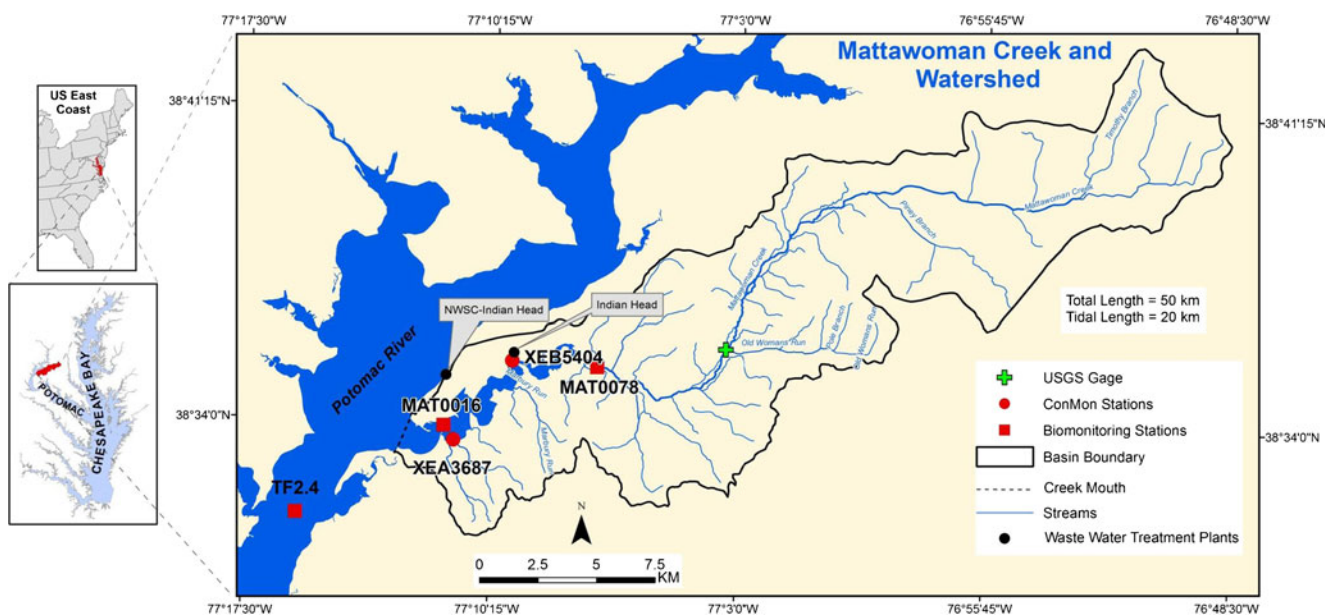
77°17'30"W 77°10'15"W 77°3'0"W 76°55'45"W 76°48'30"W

Mattawoman Creek and Watershed

38°41'15"N
38°41'15"N
38°34'0"N
38°34'0"N

US East Coast

POTOMAC
CHESAPEAKE BAY

Timothy Branch
Mattawoman Creek
Piney Branch
Mattawoman Creek
Pole Branch
Old Womans Run
Old Womans Run
Mattawoman Creek

Total Length = 50 km
Tidal Length = 20 km

NWSC-Indian Head
Indian Head
Potomac River
XEB5404
MAT0078
MAT0016
XEA3687
TF2.4
Ashbury Run
Ashbury Run

USGS Gage
ConMon Stations
Biomonitoring Stations
Basin Boundary
Creek Mouth
Streams
Waste Water Treatment Plants

N
0 2.5 5 7.5 KM

77°17'30"W 77°10'15"W 77°3'0"W 76°55'45"W 76°48'30"W